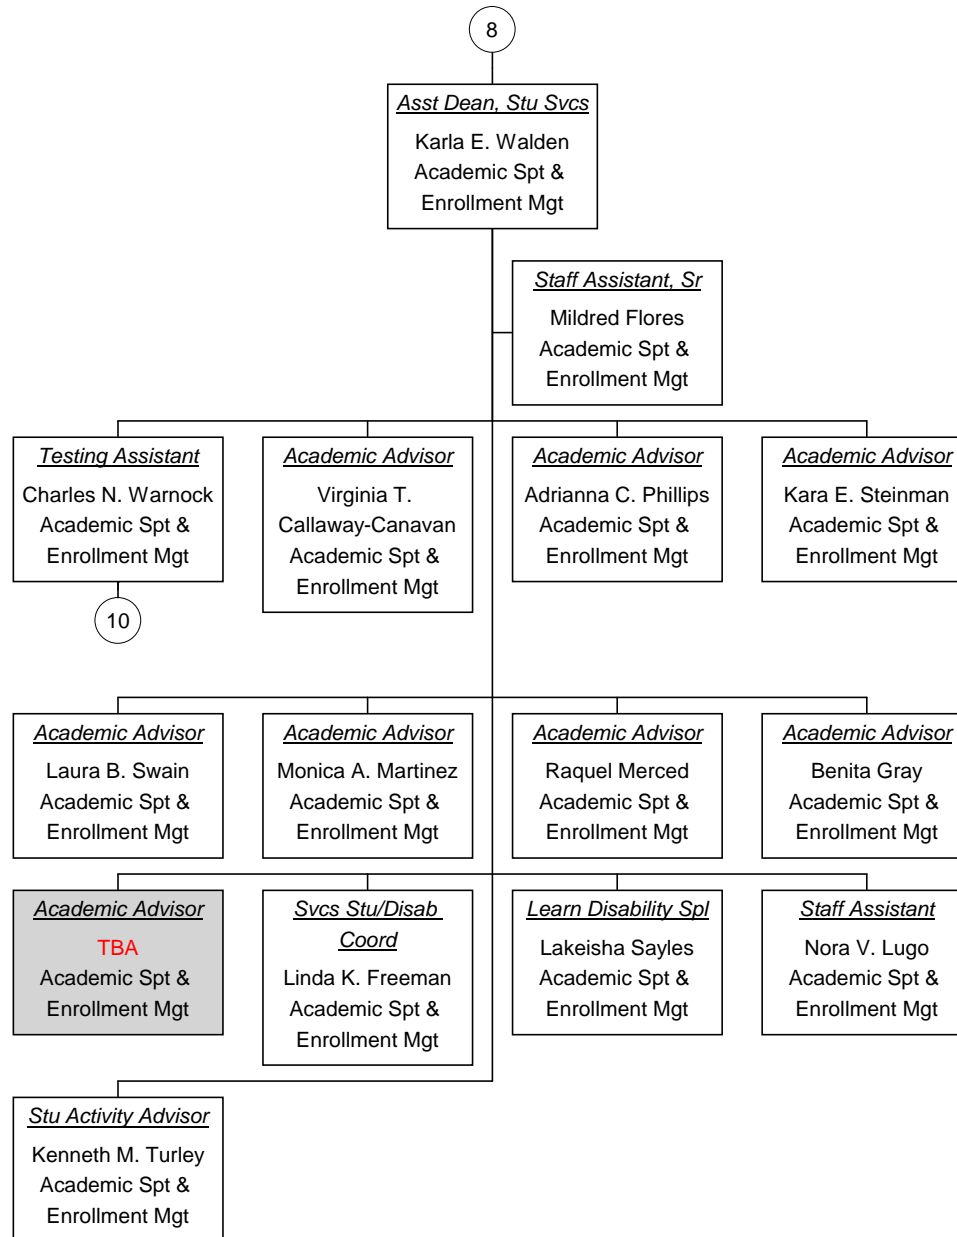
8

Asst Dean, Stu Svcs
Karla E. Walden
Academic Spt &
Enrollment Mgt

Staff Assistant, Sr
Mildred Flores
Academic Spt &
Enrollment Mgt

Testing Assistant
Charles N. Warnock
Academic Spt &
Enrollment Mgt

10

Academic Advisor
Virginia T. Callaway-Canavan
Academic Spt &
Enrollment Mgt

Academic Advisor
Adrianna C. Phillips
Academic Spt &
Enrollment Mgt

Academic Advisor
Kara E. Steinman
Academic Spt &
Enrollment Mgt

Academic Advisor
Laura B. Swain
Academic Spt &
Enrollment Mgt

Academic Advisor
Monica A. Martinez
Academic Spt &
Enrollment Mgt

Academic Advisor
Raquel Merced
Academic Spt &
Enrollment Mgt

Academic Advisor
Benita Gray
Academic Spt &
Enrollment Mgt

Academic Advisor
TBA
Academic Spt &
Enrollment Mgt

Svcs Stu/Disab Coord
Linda K. Freeman
Academic Spt &
Enrollment Mgt

Learn Disability Spl
Lakeisha Sayles
Academic Spt &
Enrollment Mgt

Staff Assistant
Nora V. Lugo
Academic Spt &
Enrollment Mgt

Stu Activity Advisor
Kenneth M. Turley
Academic Spt &
Enrollment Mgt